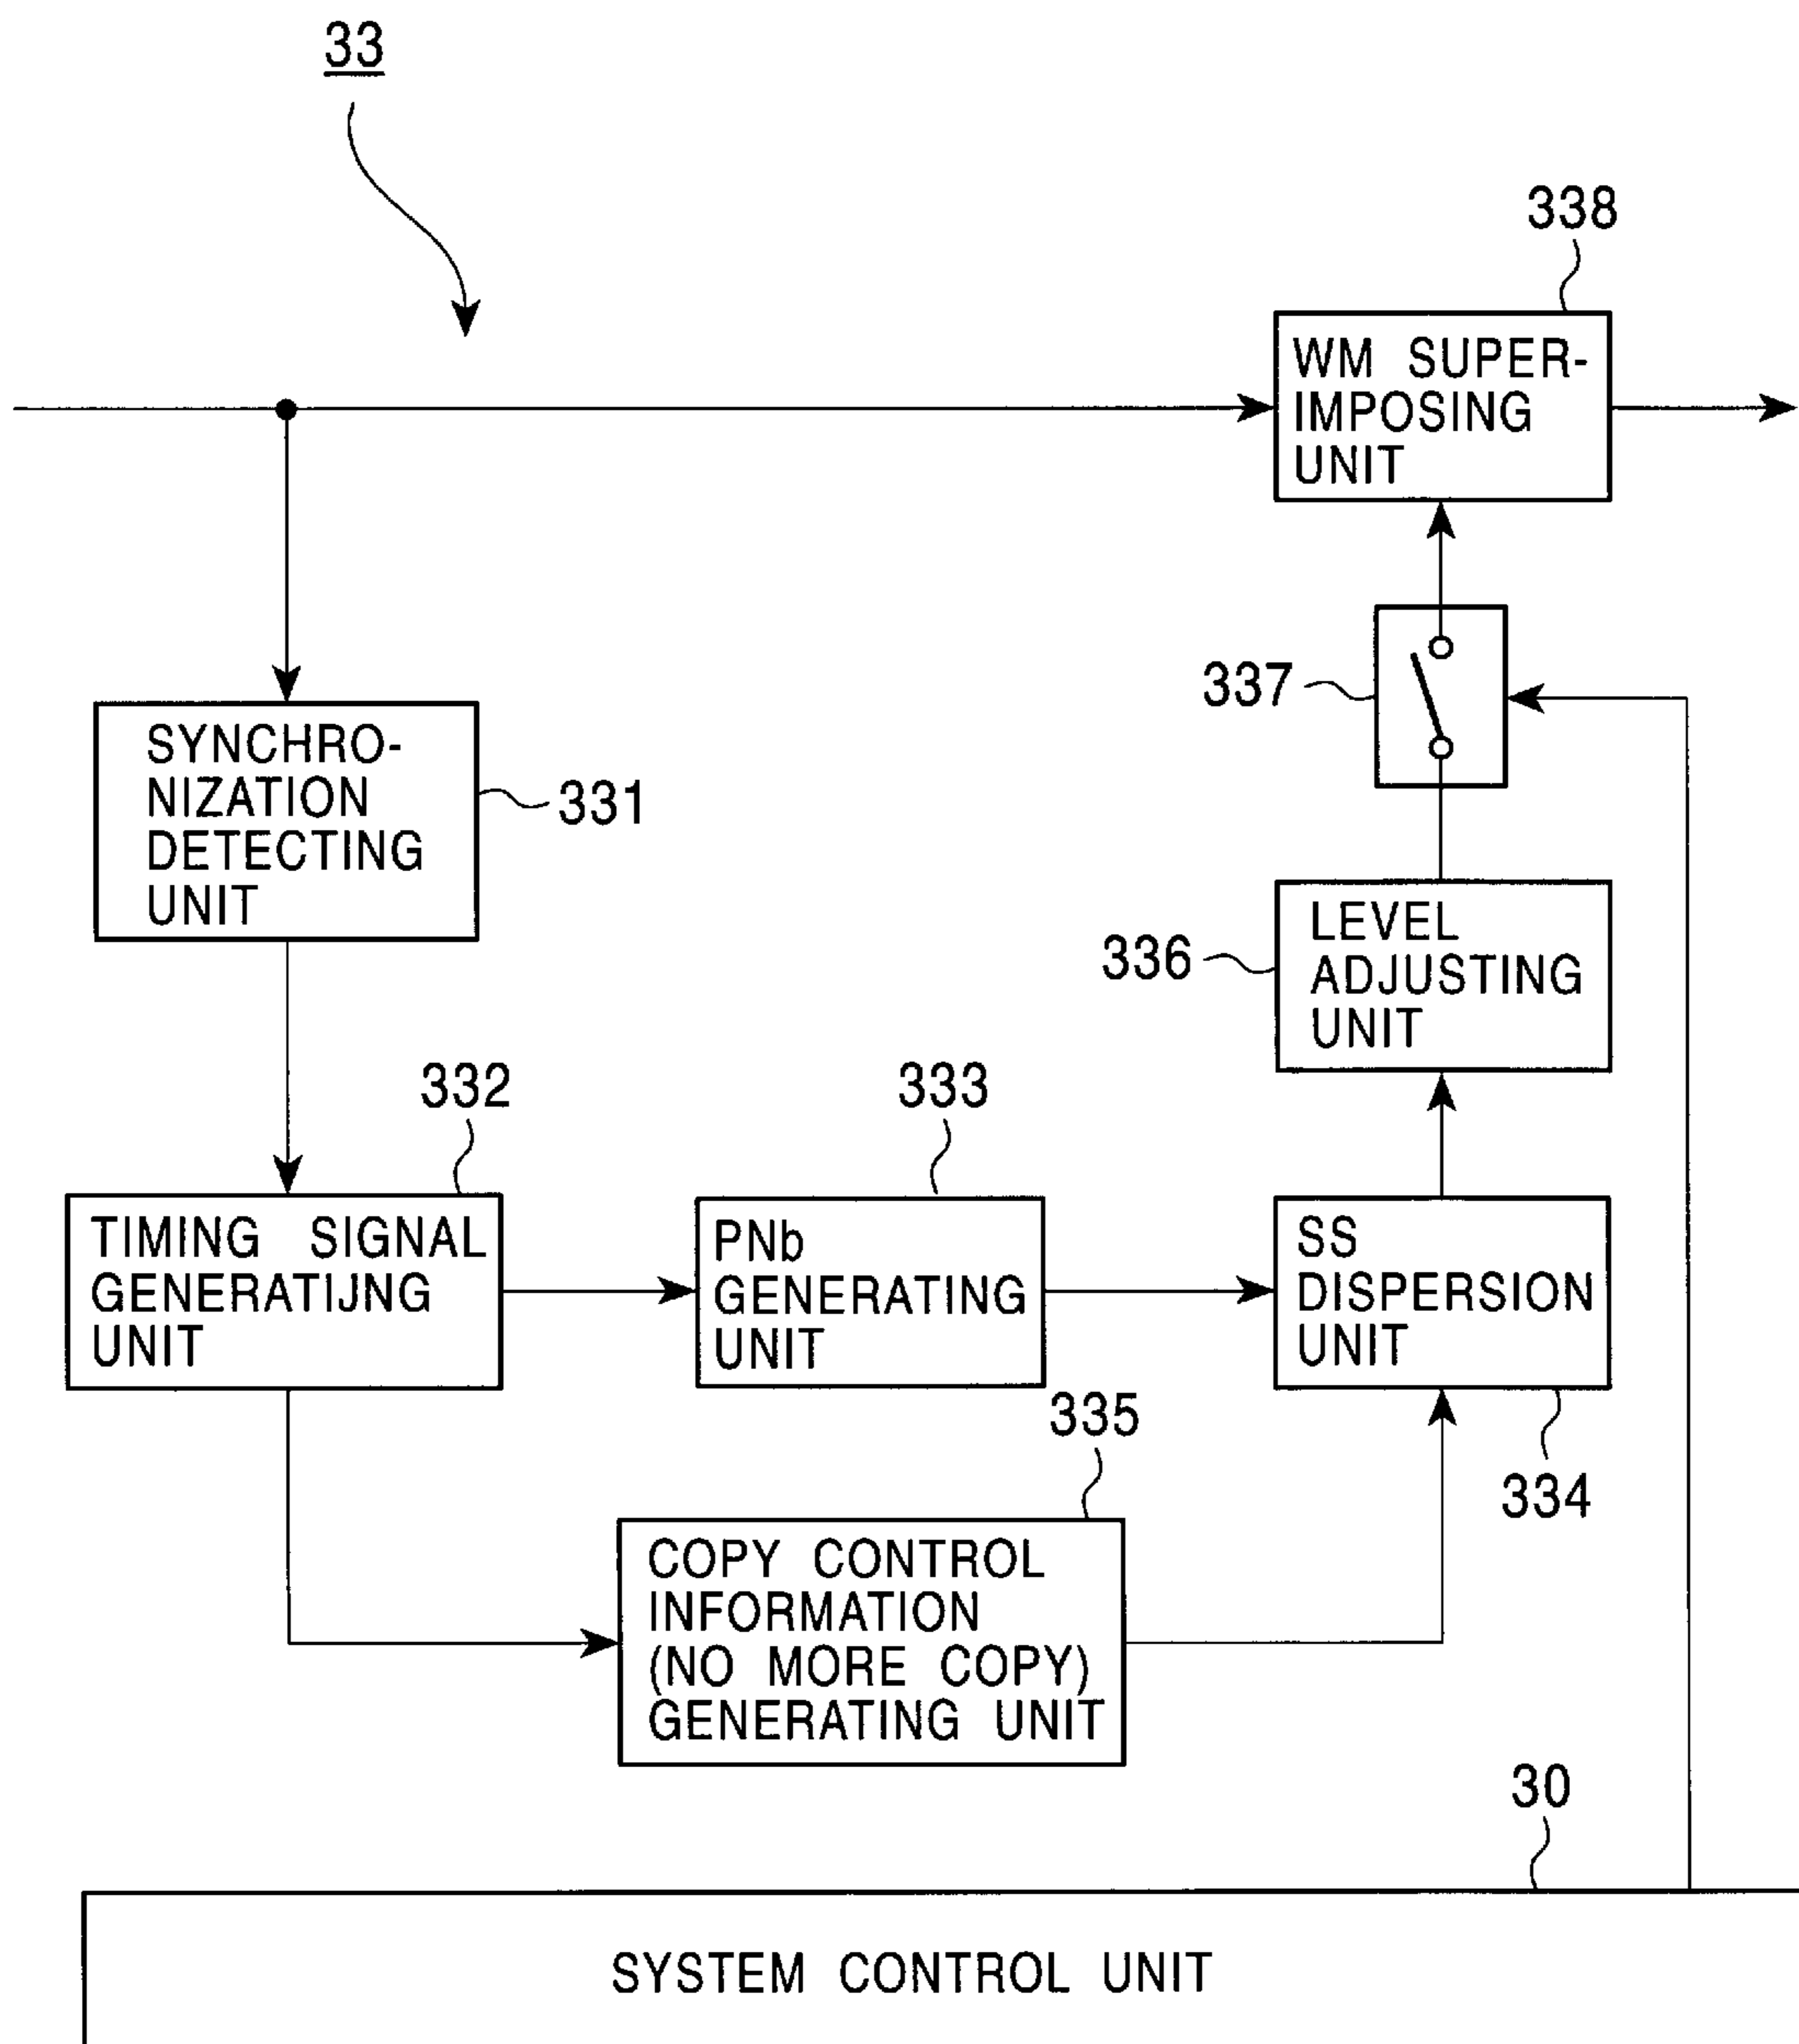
33

338

WM SUPERIMPOSING UNIT

337

SYNCHRONIZATION DETECTING UNIT

331

336

LEVEL ADJUSTING UNIT

332

333

TIMING SIGNAL GENERATIJNG UNIT

PNb GENERATING UNIT

SS DISPERSION UNIT

335

334

COPY CONTROL INFORMATION (NO MORE COPY) GENERATING UNIT

30

SYSTEM CONTROL UNIT